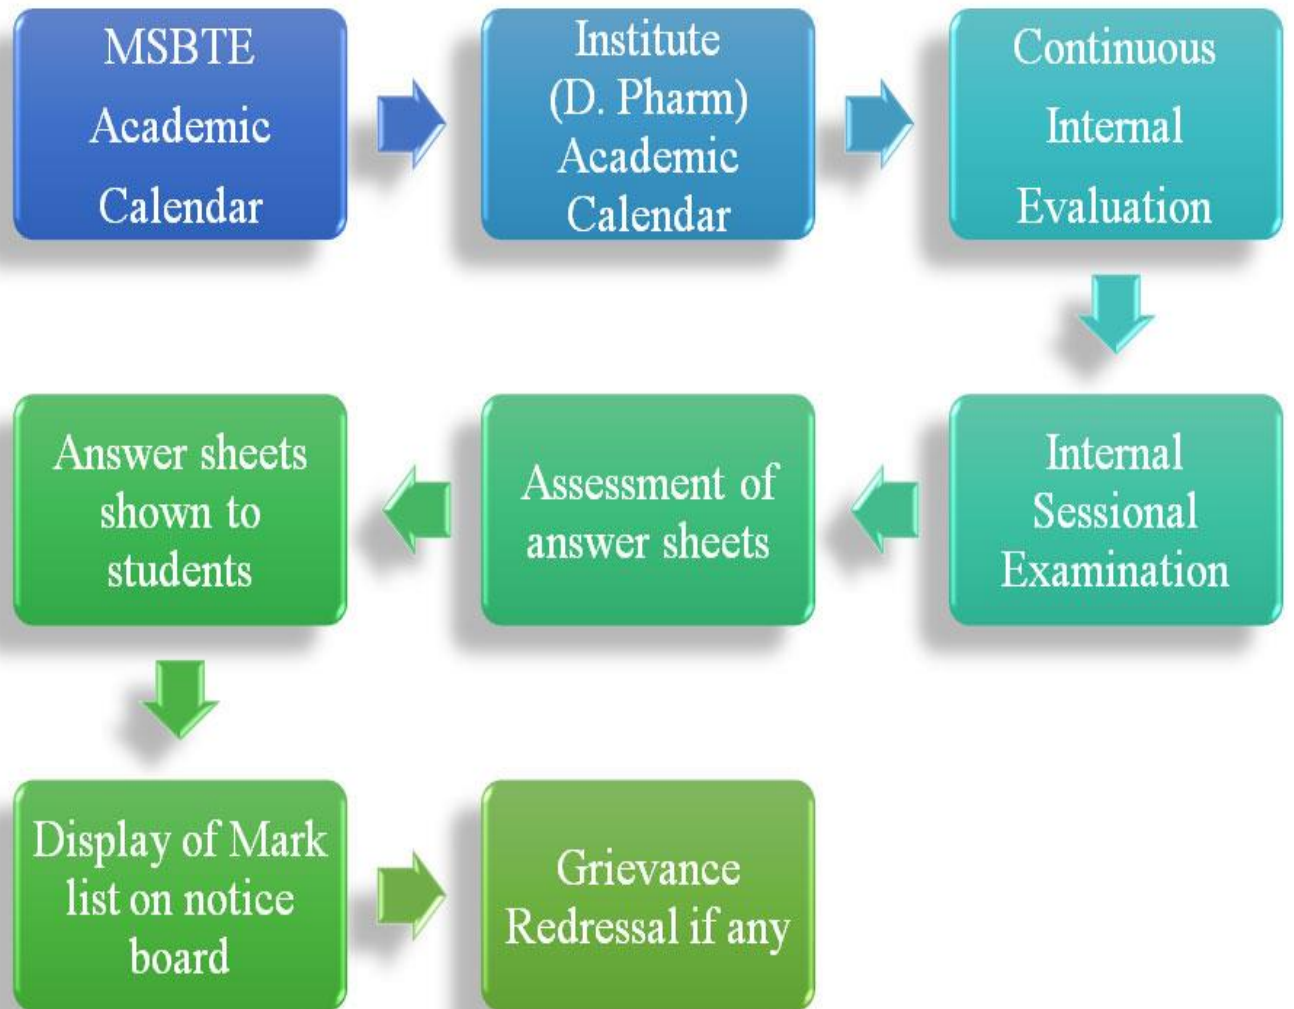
MSBTE Academic Calendar

Institute (D. Pharm) Academic Calendar

Continuous Internal Evaluation

Internal Sessional Examination

Assessment of answer sheets

Answer sheets shown to students

Display of Mark list on notice board

Grievance Redressal if any